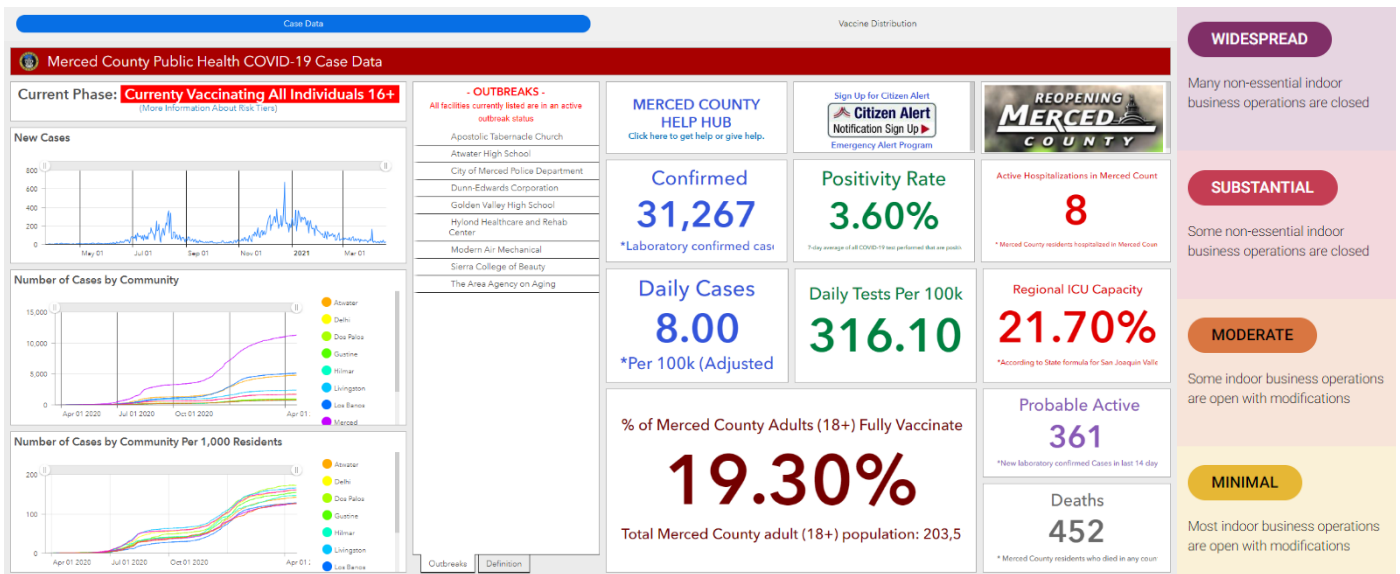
Case Data

Vaccine Distribution

Merced County Public Health COVID-19 Case Data

Current Phase: Currently Vaccinating All Individuals 16+
(More Information About Risk Tiers)

New Cases

800
600
400
200
0
May 01
Jul 01
Sep 01
Nov 01
2021
Mar 01

Number of Cases by Community

15,000
10,000
5,000
0
Apr 01 2020
Jul 01 2020
Oct 01 2020
Apr 01 2

Atwater
Delhi
Dos Palos
Gustine
Hilmar
Livingston
Los Banos
Merced

Number of Cases by Community Per 1,000 Residents

200
100
0
Apr 01 2020
Jul 01 2020
Oct 01 2020
Apr 01 2

Atwater
Delhi
Dos Palos
Gustine
Hilmar
Livingston
Los Banos

- OUTBREAKS -
All facilities currently listed are in an active outbreak status

Apostolic Tabernacle Church
Atwater High School
City of Merced Police Department
Dunn-Edwards Corporation
Golden Valley High School
Hylond Healthcare and Rehab Center
Modern Air Mechanical
Sierra College of Beauty
The Area Agency on Aging

Outbreaks
Definition

MERCED COUNTY HELP HUB
Click here to get help or give help.

Sign Up for Citizen Alert
Citizen Alert
Notification Sign Up
Emergency Alert Program

REOPENING MERCED COUNTY

Confirmed
31,267
*Laboratory confirmed cas

Positivity Rate
3.60%
7-day average of all COVID-19 test performed that are positi

Active Hospitalizations in Merced Count
8
* Merced County residents hospitalized in Merced Coun

Daily Cases
8.00
*Per 100k (Adjusted

Daily Tests Per 100k
316.10

Regional ICU Capacity
21.70%
*According to State formula for San Joaquin Valle

% of Merced County Adults (18+) Fully Vaccinate
19.30%
Total Merced County adult (18+) population: 203,5

Probable Active
361
*New laboratory confirmed Cases in last 14 day

Deaths
452
* Merced County residents who died in any coun

WIDESPREAD
Many non-essential indoor business operations are closed

SUBSTANTIAL
Some non-essential indoor business operations are closed

MODERATE
Some indoor business operations are open with modifications

MINIMAL
Most indoor business operations are open with modifications